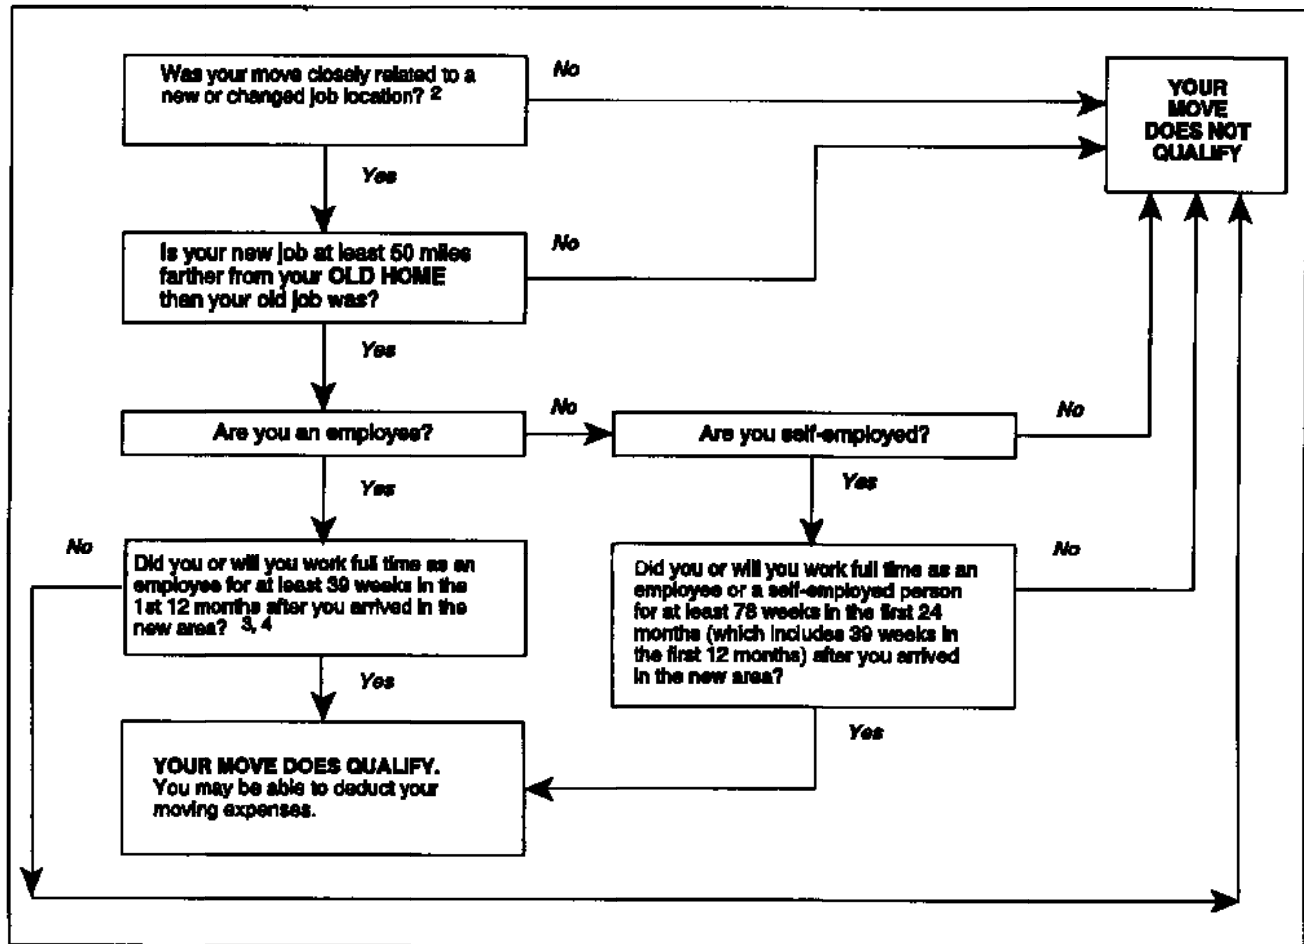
Was your move closely related to a new or changed job location? $^{2}$

No

YOUR MOVE DOES NOT QUALIFY

Yes

Is your new job at least 50 miles farther from your OLD HOME than your old job was?

No

Yes

Are you an employee?

No

Are you self-employed?

No

Yes

Yes

No

Did you or will you work full time as an employee for at least 39 weeks in the 1st 12 months after you arrived in the new area? $^{3, 4}$

Did you or will you work full time as an employee or a self-employed person for at least 78 weeks in the first 24 months (which includes 39 weeks in the first 12 months) after you arrived in the new area?

No

Yes

Yes

YOUR MOVE DOES QUALIFY. You may be able to deduct your moving expenses.